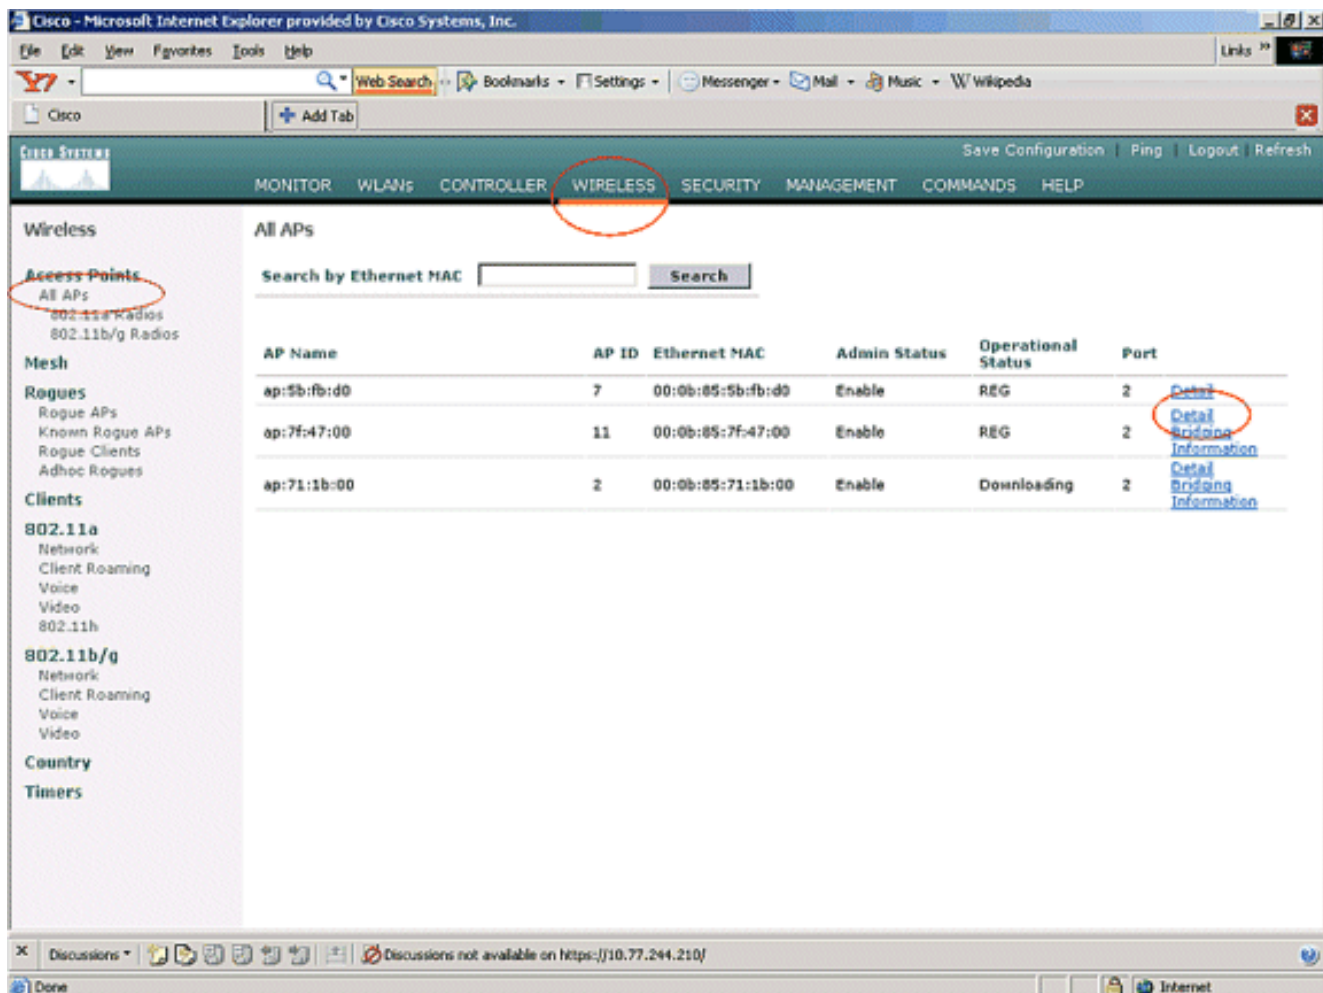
Cisco - Microsoft Internet Explorer provided by Cisco Systems, Inc.

File Edit View Favorites Tools Help

Links

Y! Web Search Bookmarks Settings Messenger Mail Music Wikipedia

Cisco

Add Tab

Cisco Systems

Save Configuration | Ping | Logout | Refresh

MONITOR WLANs CONTROLLER WIRELESS SECURITY MANAGEMENT COMMANDS HELP

Wireless

Access Points
All APs
802.11a Radios
802.11b/g Radios

Mesh

Rogues
Rogue APs
Known Rogue APs
Rogue Clients
Adhoc Rogues

Clients

802.11a
Network
Client Roaming
Voice
Video
802.11h

802.11b/g
Network
Client Roaming
Voice
Video

Country

Timers

All APs

Search by Ethernet MAC

Search

| AP Name | AP ID | Ethernet MAC | Admin Status | Operational Status | Port | |
|---|---|---|---|---|---|---|
| ap:5b:fb:d0 | 7 | 00:0b:85:5b:fb:d0 | Enable | REG | 2 | Detail |
| ap:7f:47:00 | 11 | 00:0b:85:7f:47:00 | Enable | REG | 2 | Detail Bridging Information |
| ap:71:1b:00 | 2 | 00:0b:85:71:1b:00 | Enable | Downloading | 2 | Detail Bridging Information |

Discussions ▾

Discussions not available on https://10.77.244.210/

Done

Internet